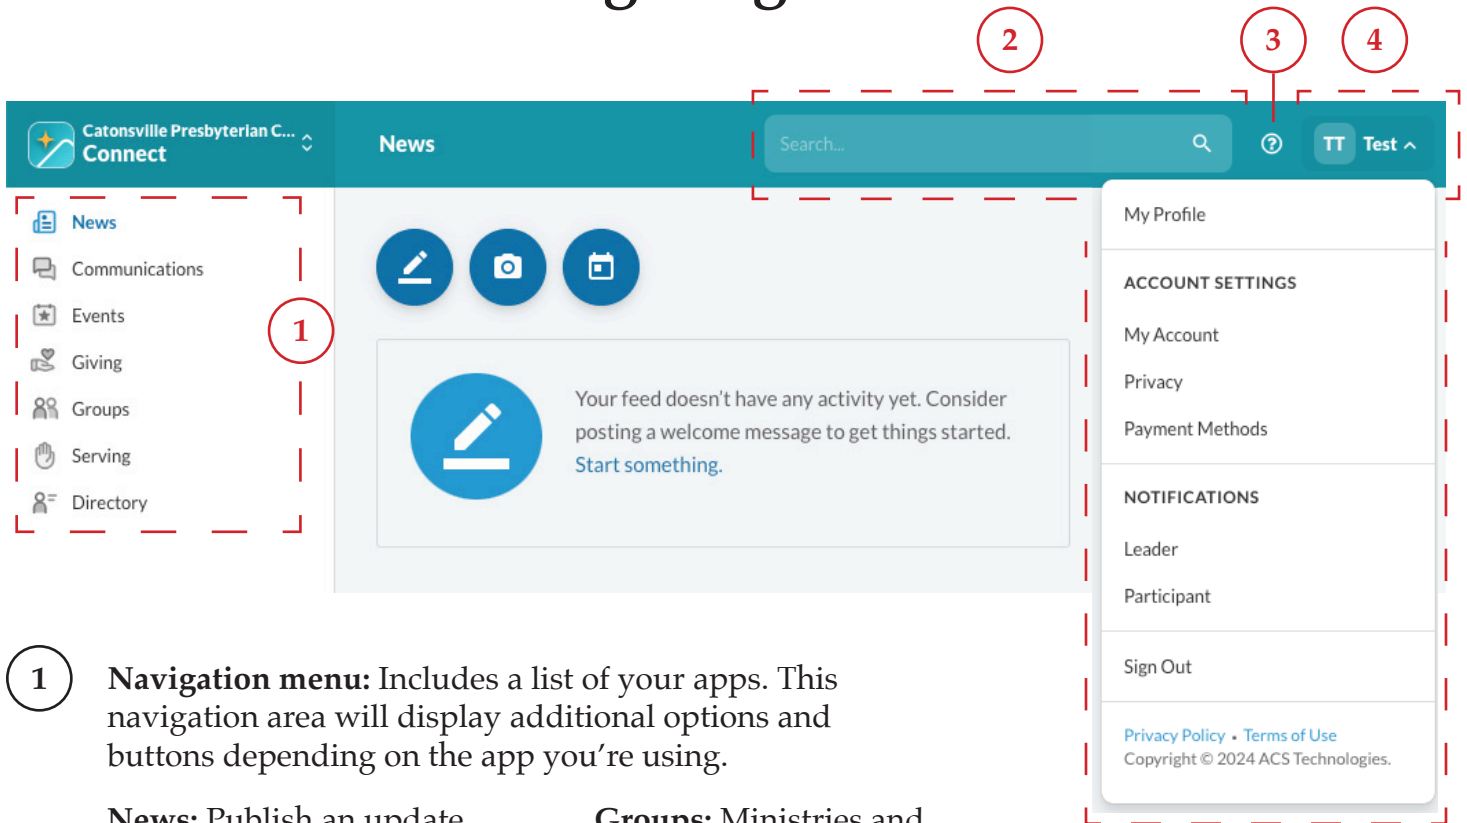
2

3

4

Catonsville Presbyterian C...
Connect

News

Search...

TT Test

News
Communications
Events
Giving
Groups
Serving
Directory

1

Your feed doesn't have any activity yet. Consider posting a welcome message to get things started. Start something.

My Profile

ACCOUNT SETTINGS

My Account

Privacy

Payment Methods

NOTIFICATIONS

Leader

Participant

Sign Out

Privacy Policy • Terms of Use
Copyright © 2024 ACS Technologies.

1 **Navigation menu:** Includes a list of your apps. This navigation area will display additional options and buttons depending on the app you're using.

**News:** Publish an update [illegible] **Groups:** Ministries and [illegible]